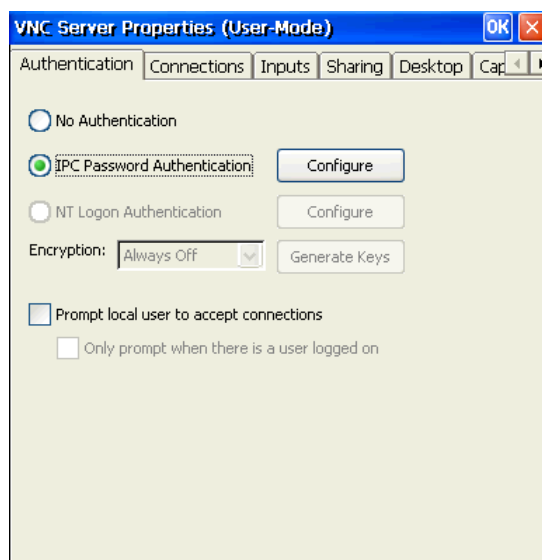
VNC Server Properties (User-Mode)
OK

Authentication | Connections | Inputs | Sharing | Desktop | Cap

No Authentication

IPC Password Authentication
Configure

NT Logon Authentication
Configure

Encryption: Always Off
Generate Keys

Prompt local user to accept connections

Only prompt when there is a user logged on